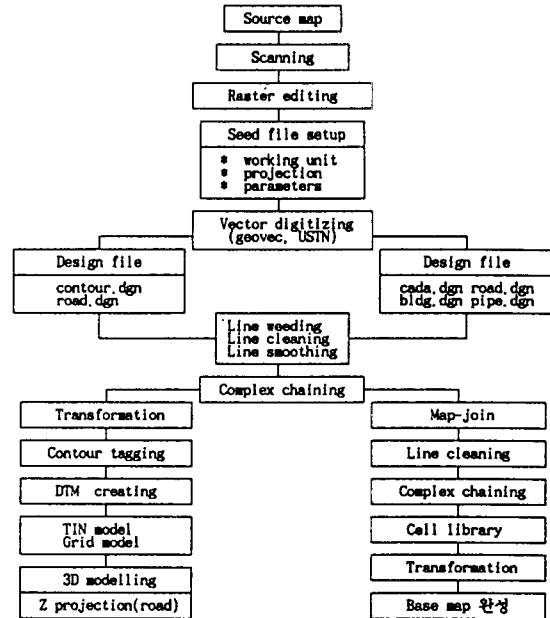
Source map

Scanning

Raster editing

Seed file setup

* working unit
* projection
* parameters

Vector digitizing
(geovec, USTN)

Design file

contour.dgn
road.dgn

Design file

cada.dgn road.dgn
bldg.dgn pipe.dgn

Line weeding
Line cleaning
Line smoothing

Complex chaining

Transformation

Contour tagging

DTM creating

TIN model
Grid model

3D modelling

Z projection(road)

Map-join

Line cleaning

Complex chaining

Cell library

Transformation

Base map 완성